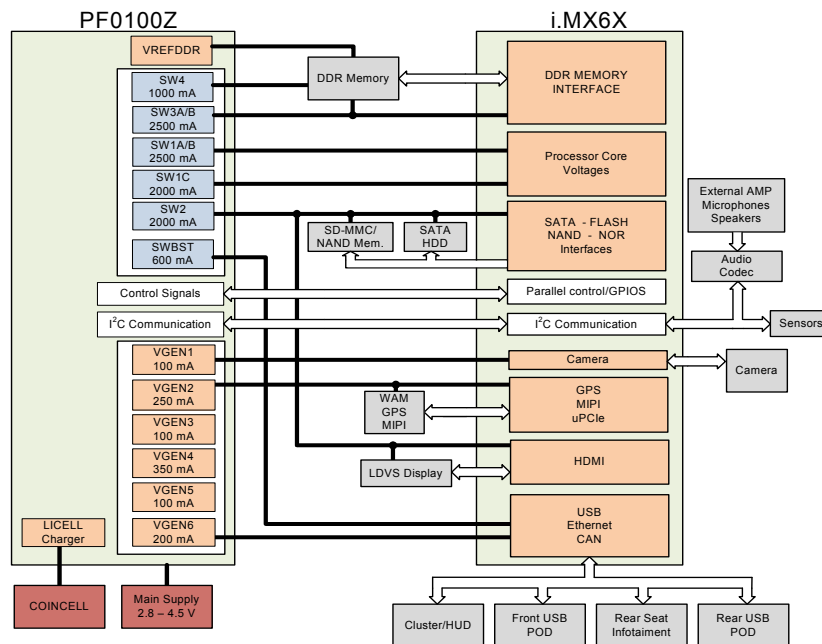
PF0100Z

i.MX6X

VREFDDR

DDR Memory

DDR MEMORY INTERFACE

SW4 1000 mA

SW3A/B 2500 mA

SW1A/B 2500 mA

SW1C 2000 mA

SW2 2000 mA

SWBST 600 mA

Processor Core Voltages

SD-MMC/ NAND Mem.

SATA HDD

SATA - FLASH NAND - NOR Interfaces

External AMP Microphones Speakers

Audio Codec

Control Signals

Parallel control/GPIOS

I$^2$C Communication

I$^2$C Communication

Sensors

VGEN1 100 mA

Camera

Camera

VGEN2 250 mA

WAM GPS MIPI

GPS MIPI uPCIe

VGEN3 100 mA

VGEN4 350 mA

HDMI

LDVS Display

VGEN5 100 mA

USB Ethernet CAN

LICELL Charger

VGEN6 200 mA

COINCELL

Main Supply 2.8 – 4.5 V

Cluster/HUD

Front USB POD

Rear Seat Infotaiment

Rear USB POD